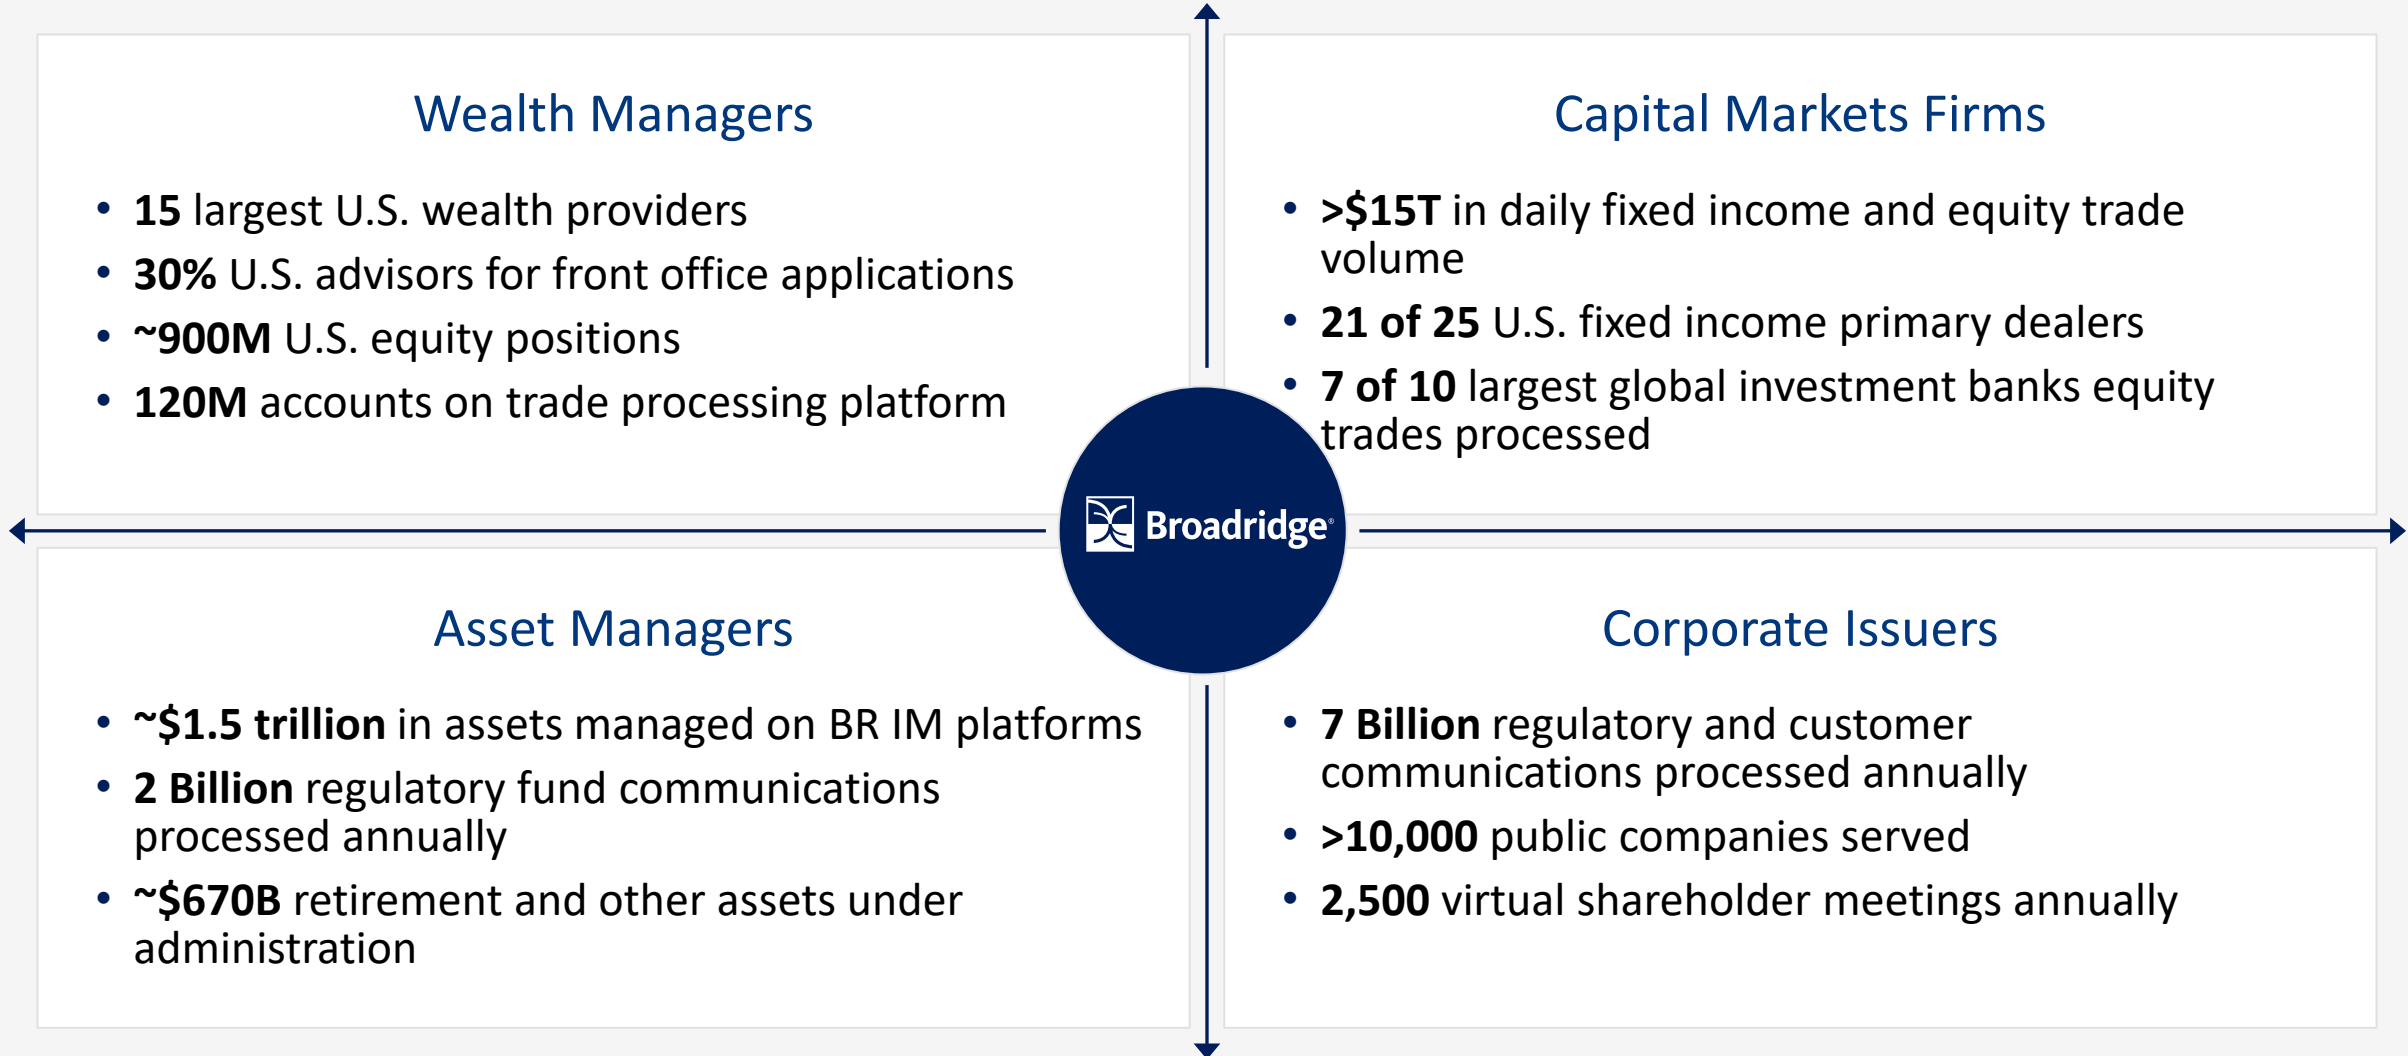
Wealth Managers

- 15 largest U.S. wealth providers
- 30% U.S. advisors for front office applications
- ~900M U.S. equity positions
- 120M accounts on trade processing platform

Capital Markets Firms

- >\$15T in daily fixed income and equity trade volume
- 21 of 25 U.S. fixed income primary dealers
- 7 of 10 largest global investment banks equity trades processed

Broadridge

Asset Managers

- ~\$1.5 trillion in assets managed on BR IM platforms
- 2 Billion regulatory fund communications processed annually
- ~\$670B retirement and other assets under administration

Corporate Issuers

- 7 Billion regulatory and customer communications processed annually
- >10,000 public companies served
- 2,500 virtual shareholder meetings annually